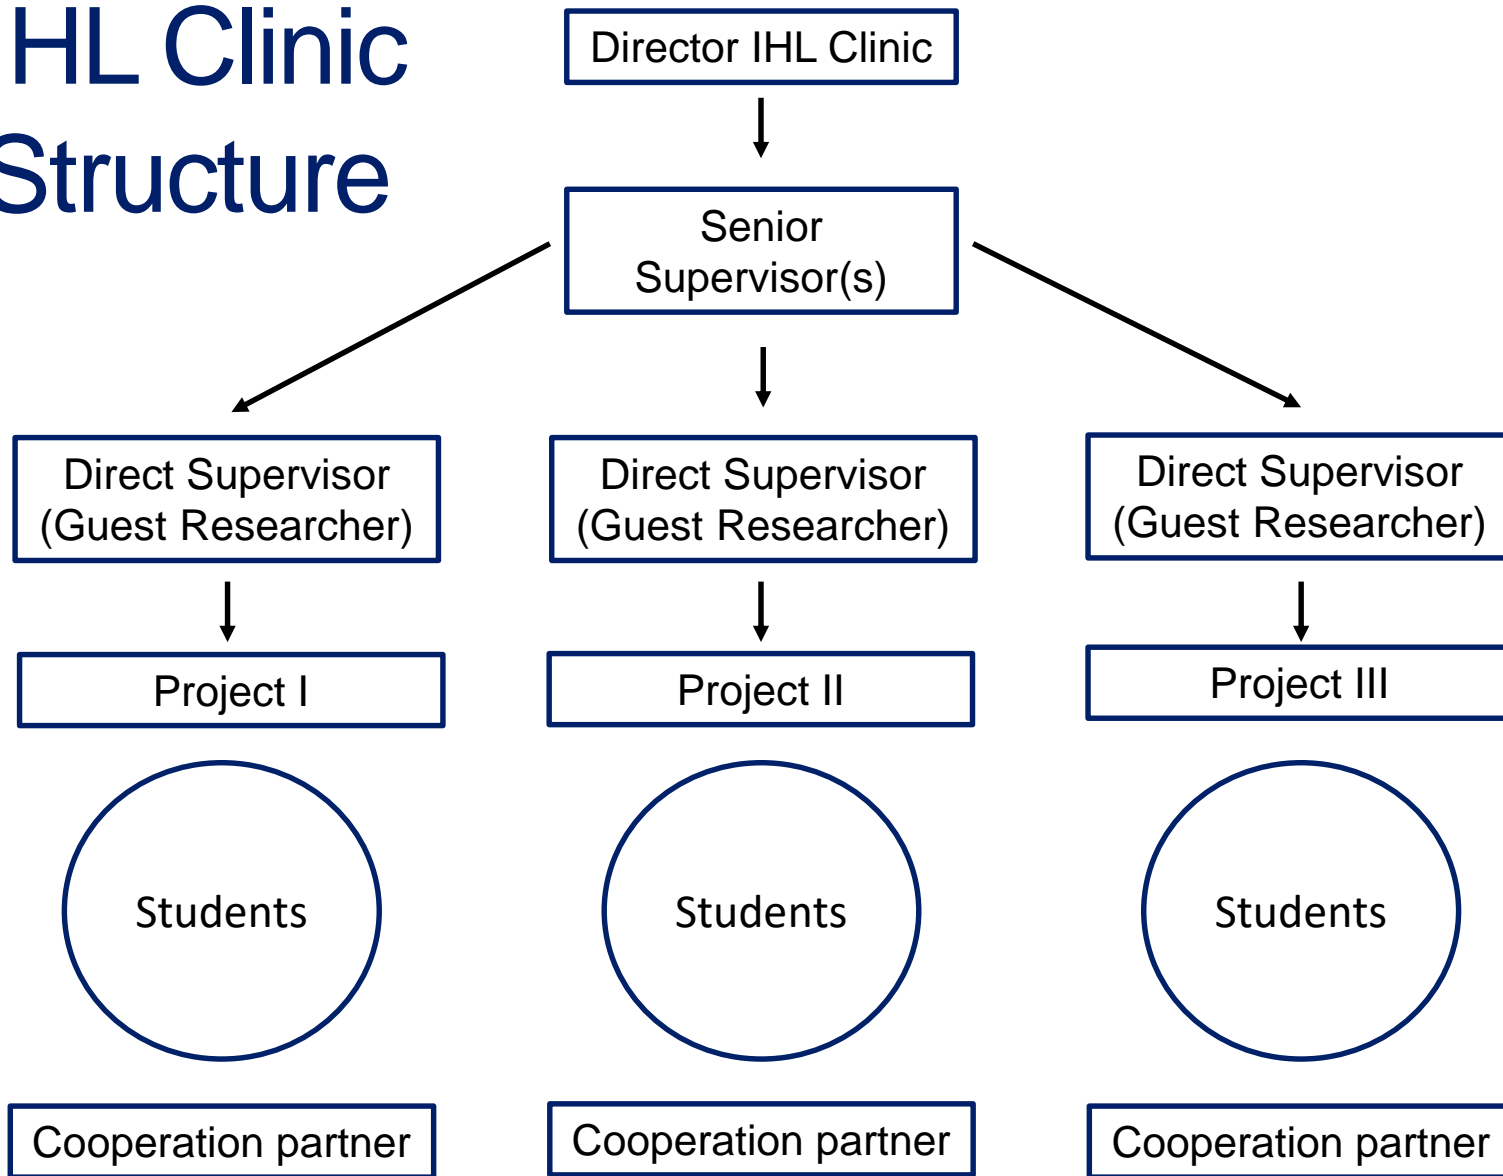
HL Clinic Structure

Director IHL Clinic

Senior Supervisor(s)

Direct Supervisor (Guest Researcher)

Direct Supervisor (Guest Researcher)

Direct Supervisor (Guest Researcher)

Project I

Project II

Project III

Students

Students

Students

Cooperation partner

Cooperation partner

Cooperation partner